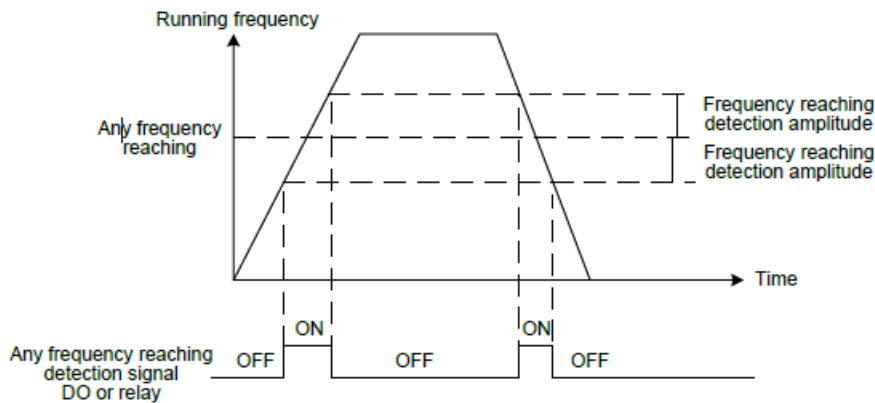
Running frequency

Any frequency reaching

Frequency reaching detection amplitude

Frequency reaching detection amplitude

Time

ON

ON

Any frequency reaching detection signal DO or relay

OFF

OFF

OFF